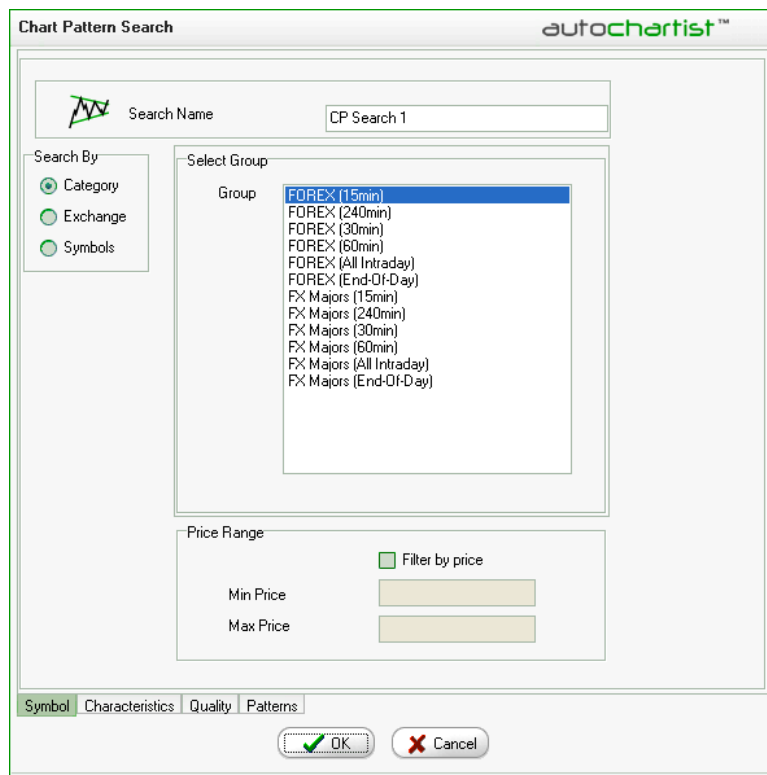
Chart Pattern Search

autochartist™

Search Name

CP Search 1

Search By

Category

Exchange

Symbols

Select Group

Group

FOREX (15min)
FOREX (240min)
FOREX (30min)
FOREX (60min)
FOREX (All Intraday)
FOREX (End-Of-Day)
FX Majors (15min)
FX Majors (240min)
FX Majors (30min)
FX Majors (60min)
FX Majors (All Intraday)
FX Majors (End-Of-Day)

Price Range

Filter by price

Min Price

Max Price

Symbol | Characteristics | Quality | Patterns

OK

Cancel